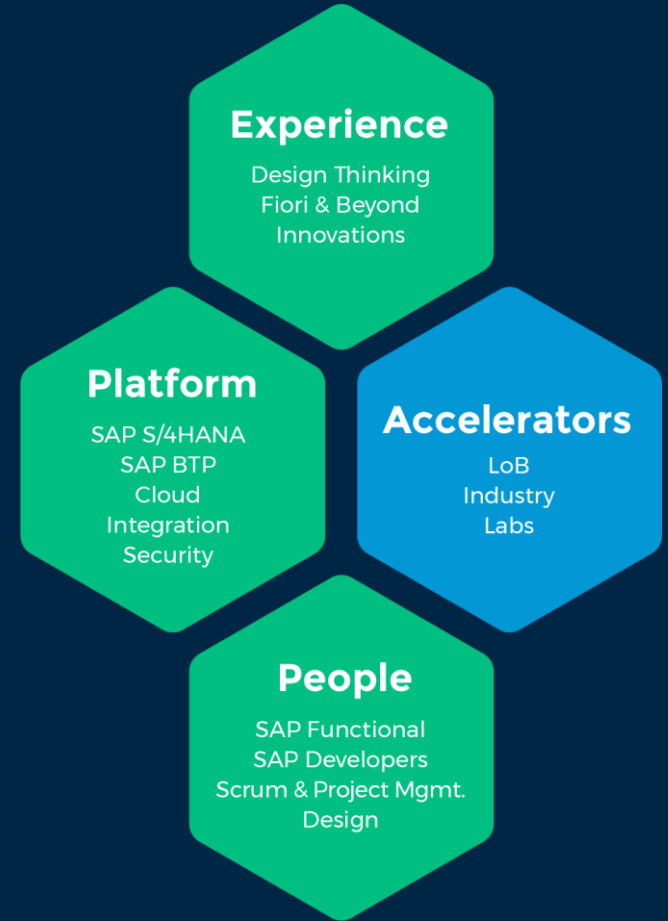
Experience

Design Thinking
Fiori & Beyond
Innovations

Platform

SAP S/4HANA
SAP BTP
Cloud
Integration
Security

Accelerators

LoB
Industry
Labs

People

SAP Functional
SAP Developers
Scrum & Project Mgmt.
Design